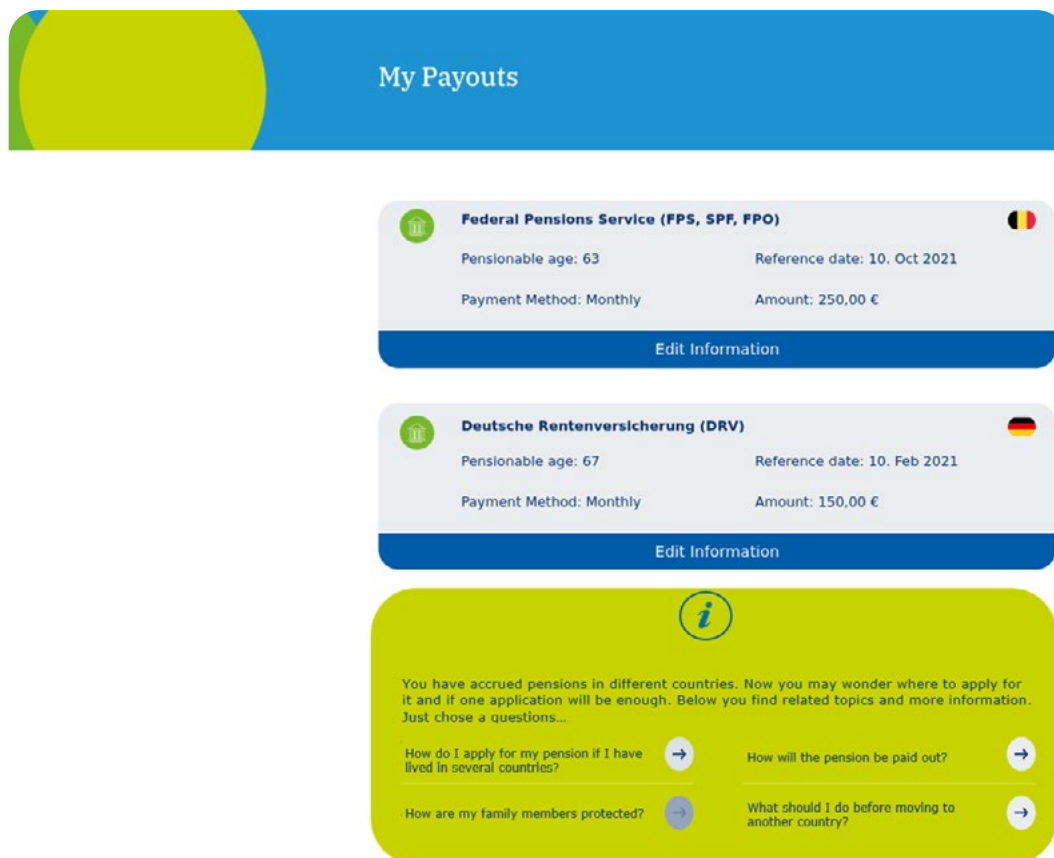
My Payouts

Federal Pensions Service (FPS, SPF, FPO)

Pensionable age: 63

Reference date: 10. Oct 2021

Payment Method: Monthly

Amount: 250,00 €

Edit Information

Deutsche Rentenversicherung (DRV)

Pensionable age: 67

Reference date: 10. Feb 2021

Payment Method: Monthly

Amount: 150,00 €

Edit Information

i

You have accrued pensions in different countries. Now you may wonder where to apply for it and if one application will be enough. Below you find related topics and more information. Just chose a questions...

How do I apply for my pension if I have lived in several countries?

How will the pension be paid out?

How are my family members protected?

What should I do before moving to another country?